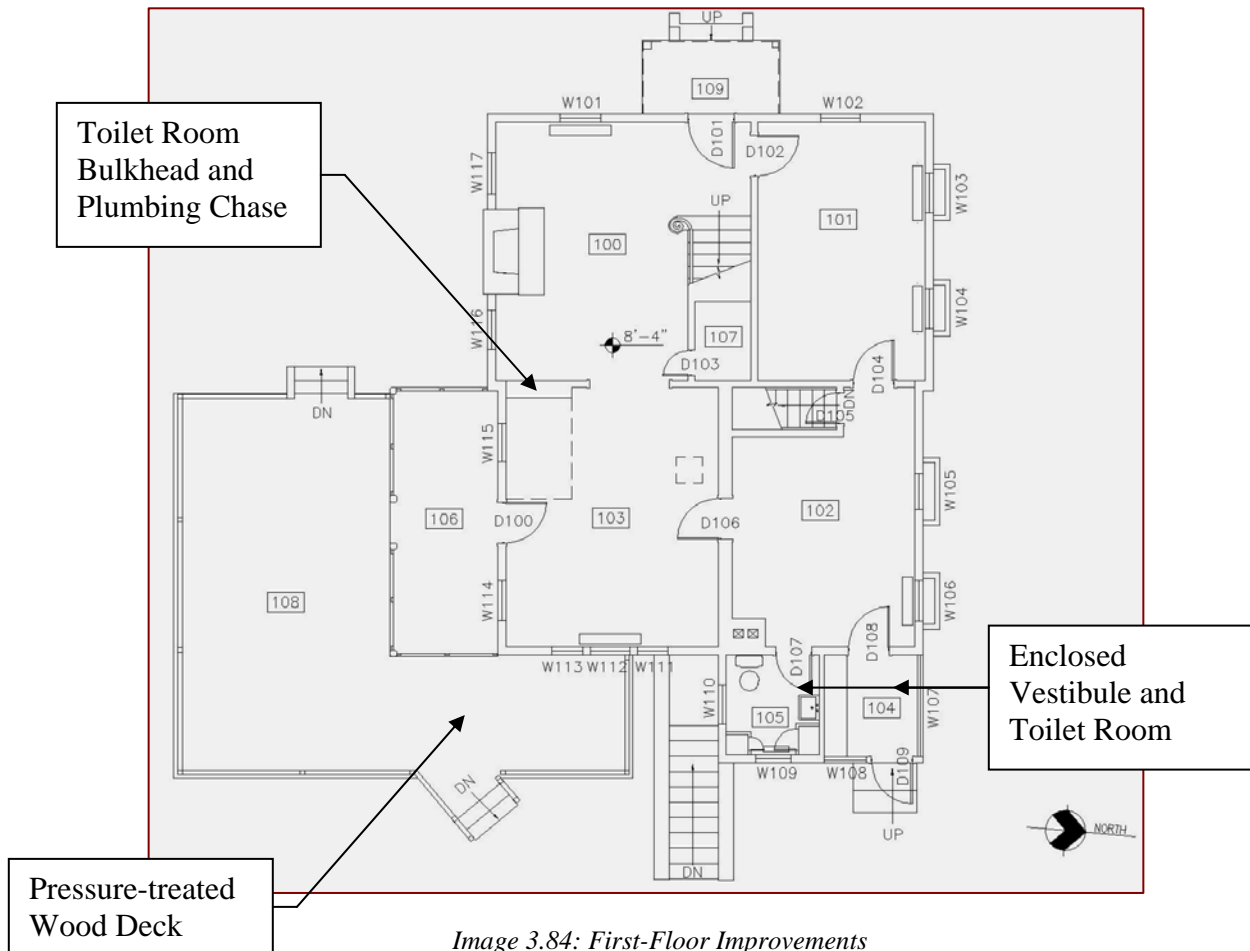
Toilet Room Bulkhead and Plumbing Chase

UP

109

W101

W102

D101

D102

W117

UP

W103

101

100

W104

W116

107

8'-4"

D103

D104

DN

DN

D105

W115

W105

106

D100

103

D106

102

108

W106

W114

D107

D108

Enclosed Vestibule and Toilet Room

W113 W112 W111

W110

104

W107

105

W109

W108

D109

DN

UP

NORTH

DN

Pressure-treated Wood Deck

Image 3.84: First-Floor Improvements